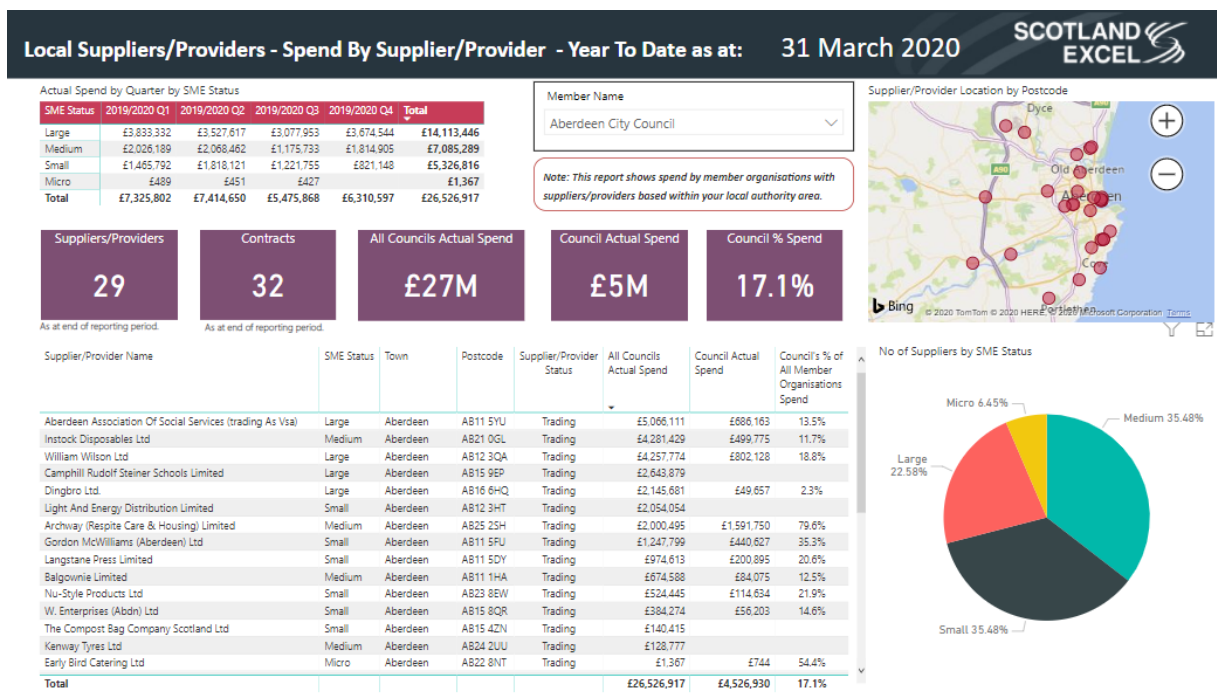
Local Suppliers/Providers - Spend By Supplier/Provider - Year To Date as at: 31 March 2020

SCOTLAND EXCEL

Actual Spend by Quarter by SME Status

| SME Status | 2019/2020 Q1 | 2019/2020 Q2 | 2019/2020 Q3 | 2019/2020 Q4 | Total |
|---|---|---|---|---|---|
| Large | £3,833,332 | £3,527,617 | £3,077,953 | £3,674,544 | £14,113,446 |
| Medium | £2,026,189 | £2,068,462 | £1,175,733 | £1,814,905 | £7,085,289 |
| Small | £1,465,792 | £1,818,121 | £1,221,755 | £821,148 | £5,326,816 |
| Micro | £489 | £451 | £427 | | £1,367 |
| Total | £7,325,802 | £7,414,650 | £5,475,868 | £6,310,597 | £26,526,917 |

Member Name
Aberdeen City Council

Note: This report shows spend by member organisations with suppliers/providers based within your local authority area.

Supplier/Provider Location by Postcode

Dyce
Old Aberdeen
Aberdeen
A90
Cove
Bing
© 2020 TomTom © 2020 HERE © 2020 Microsoft Corporation Terms

Suppliers/Providers
29
As at end of reporting period.

Contracts
32
As at end of reporting period.

All Councils Actual Spend
£27M

Council Actual Spend
£5M

Council % Spend
17.1%

| Supplier/Provider Name | SME Status | Town | Postcode | Supplier/Provider Status | All Councils Actual Spend | Council Actual Spend | Council's % of All Member Organisations Spend |
|---|---|---|---|---|---|---|---|
| Aberdeen Association Of Social Services (trading As Vsa) | Large | Aberdeen | AB11 5YU | Trading | £5,066,111 | £686,163 | 13.5% |
| Instock Disposables Ltd | Medium | Aberdeen | AB21 0GL | Trading | £4,281,429 | £499,775 | 11.7% |
| William Wilson Ltd | Large | Aberdeen | AB12 3QA | Trading | £4,257,774 | £802,128 | 18.8% |
| Camphill Rudolf Steiner Schools Limited | Large | Aberdeen | AB15 9EP | Trading | £2,643,879 | | |
| Dingbro Ltd. | Large | Aberdeen | AB16 6HQ | Trading | £2,145,681 | £49,657 | 2.3% |
| Light And Energy Distribution Limited | Small | Aberdeen | AB12 3HT | Trading | £2,054,054 | | |
| Archway (Respite Care & Housing) Limited | Medium | Aberdeen | AB25 2SH | Trading | £2,000,495 | £1,591,750 | 79.6% |
| Gordon McWilliams (Aberdeen) Ltd | Small | Aberdeen | AB11 5FU | Trading | £1,247,799 | £440,627 | 35.3% |
| Langstane Press Limited | Small | Aberdeen | AB11 5DY | Trading | £974,613 | £200,895 | 20.6% |
| Balgownie Limited | Medium | Aberdeen | AB11 1HA | Trading | £674,588 | £84,075 | 12.5% |
| Nu-Style Products Ltd | Small | Aberdeen | AB23 8EW | Trading | £524,445 | £114,634 | 21.9% |
| W. Enterprises (Abdn) Ltd | Small | Aberdeen | AB15 8QR | Trading | £384,274 | £56,203 | 14.6% |
| The Compost Bag Company Scotland Ltd | Small | Aberdeen | AB15 4ZN | Trading | £140,415 | | |
| Kenway Tyres Ltd | Medium | Aberdeen | AB24 2UU | Trading | £128,777 | | |
| Early Bird Catering Ltd | Micro | Aberdeen | AB22 8NT | Trading | £1,367 | £744 | 54.4% |
| Total | | | | | £26,526,917 | £4,526,930 | 17.1% |

No of Suppliers by SME Status

Micro 6.45%
Medium 35.48%
Large 22.58%
Small 35.48%